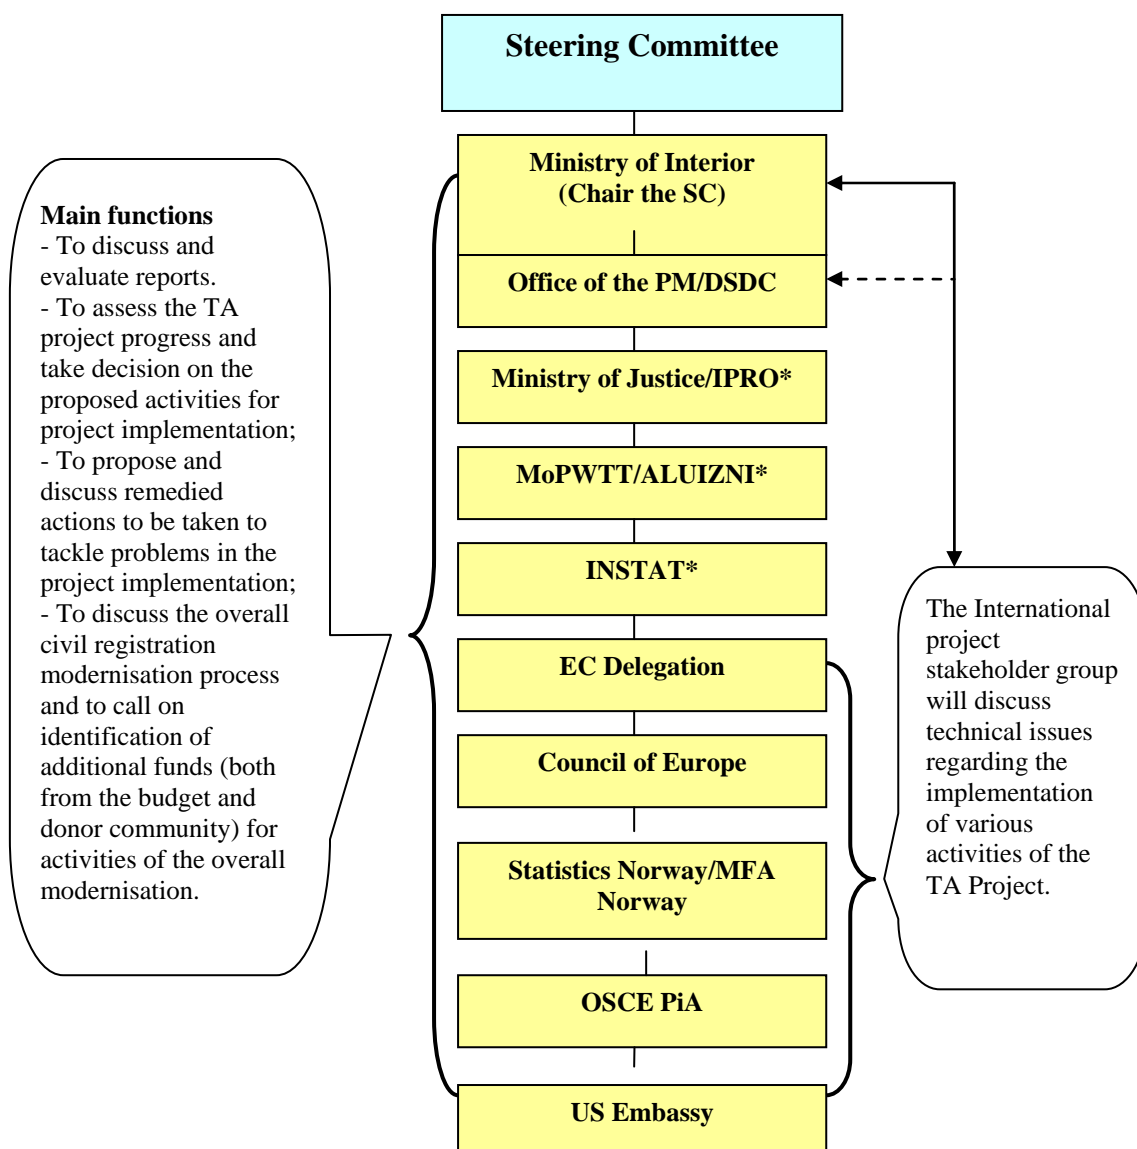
Steering Committee

Ministry of Interior
(Chair the SC)

Office of the PM/DSDC

Ministry of Justice/IPRO*

MoPWTT/ALUIZNI*

INSTAT*

EC Delegation

Council of Europe

Statistics Norway/MFA Norway

OSCE PiA

US Embassy

**Main functions**
- To discuss and evaluate reports.
- To assess the TA project progress and take decision on the proposed activities for project implementation;
- To propose and discuss remedied actions to be taken to tackle problems in the project implementation;
- To discuss the overall civil registration modernisation process and to call on identification of additional funds (both from the budget and donor community) for activities of the overall modernisation.

The International project stakeholder group will discuss technical issues regarding the implementation of various activities of the TA Project.